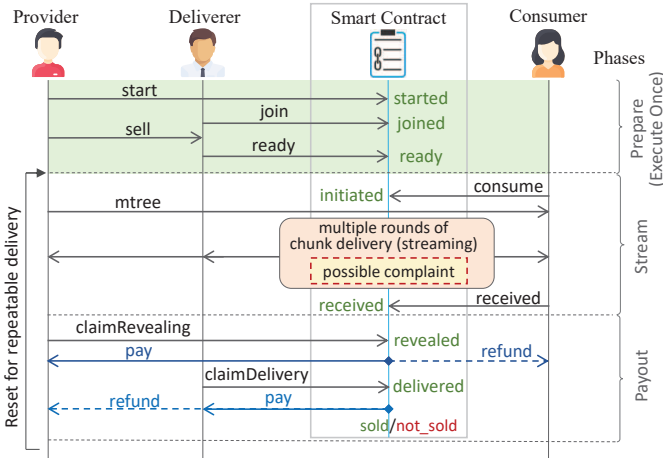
Provider
Deliverer
Smart Contract
Consumer
Phases

start
started
join
sell
joined
ready
ready
Prepare (Execute Once)

initiated
consume
mtree
multiple rounds of chunk delivery (streaming)
possible complaint
received
received
Stream

claimRevealing
revealed
pay
refund
claimDelivery
delivered
refund
pay
sold/not_sold
Payout

Reset for repeatable delivery